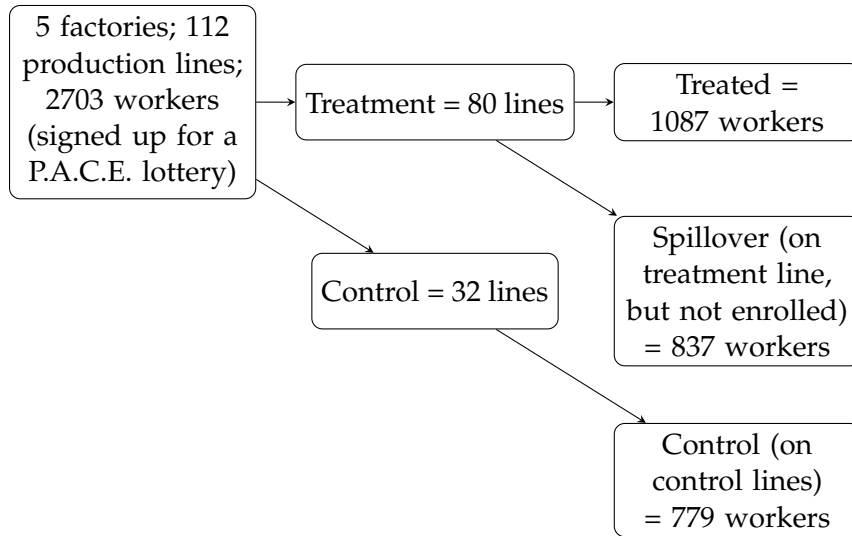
5 factories; 112 production lines; 2703 workers (signed up for a P.A.C.E. lottery)

Treatment = 80 lines

Treated = 1087 workers

Spillover (on treatment line, but not enrolled) = 837 workers

Control = 32 lines

Control (on control lines) = 779 workers